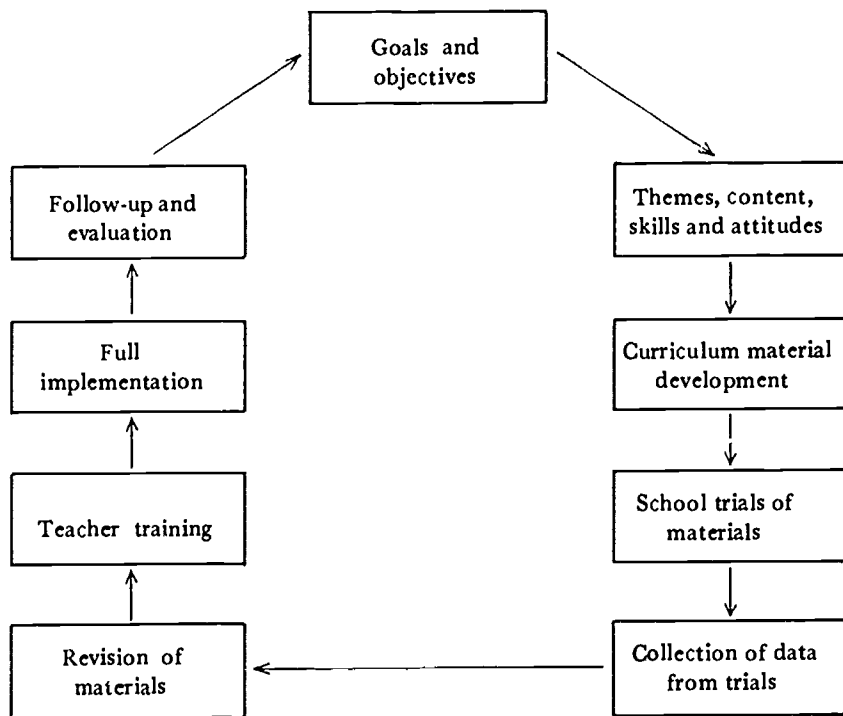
Goals and objectives

Themes, content, skills and attitudes

Curriculum material development

School trials of materials

Collection of data from trials

Revision of materials

Teacher training

Full implementation

Follow-up and evaluation